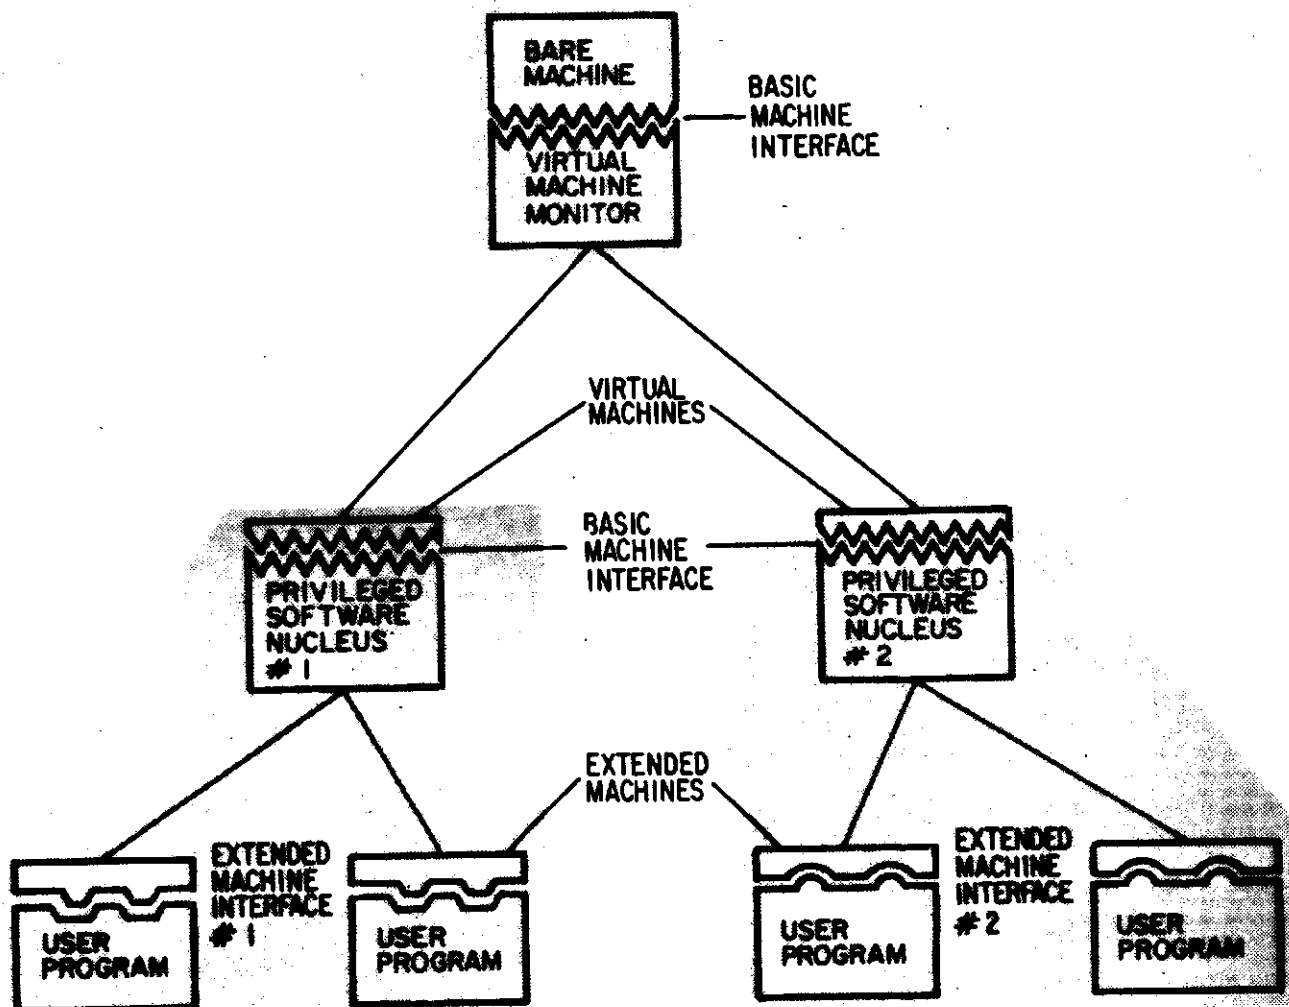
BARE MACHINE

BASIC MACHINE INTERFACE

VIRTUAL MACHINE MONITOR

VIRTUAL MACHINES

BASIC MACHINE INTERFACE

PRIVILEGED SOFTWARE NUCLEUS # 1

PRIVILEGED SOFTWARE NUCLEUS # 2

EXTENDED MACHINES

EXTENDED MACHINE INTERFACE # 1

USER PROGRAM

USER PROGRAM

EXTENDED MACHINE INTERFACE # 2

USER PROGRAM

USER PROGRAM